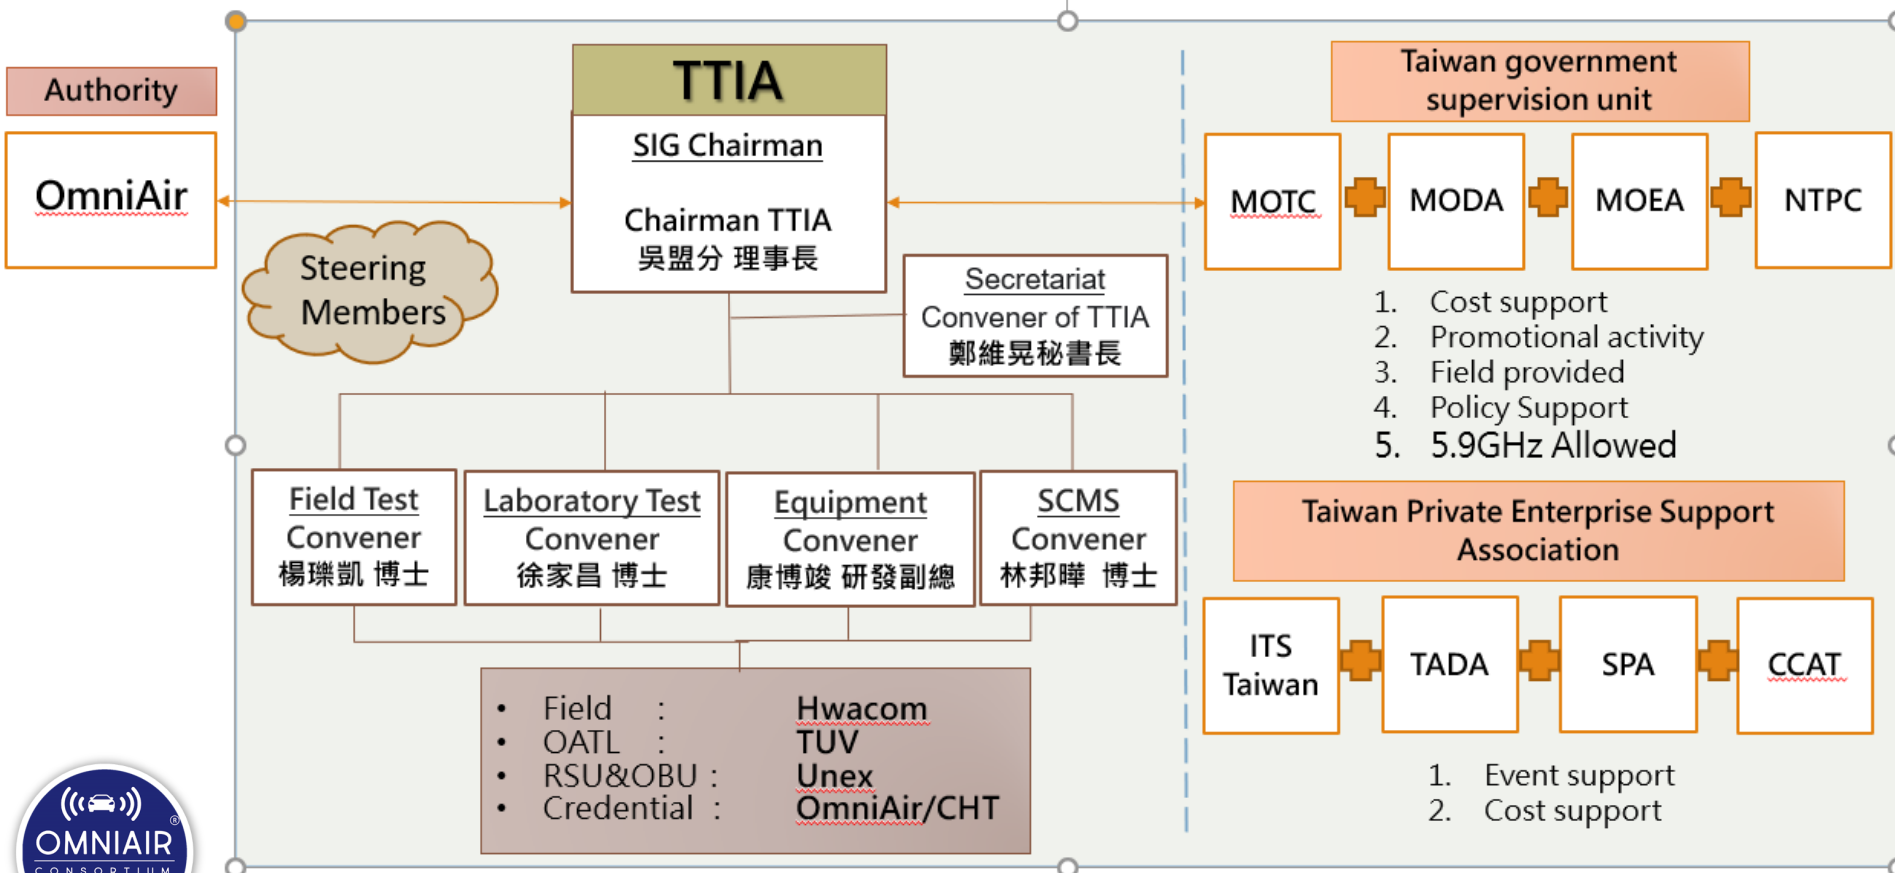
Authority

OmniAir

TTIA

SIG Chairman

Chairman TTIA
吳盟分 理事長

Steering Members

Secretariat
Convener of TTIA
鄭維晃秘書長

Field Test
Convener
楊瓅凱 博士

Laboratory Test
Convener
徐家昌 博士

Equipment
Convener
康博竣 研發副總

SCMS
Convener
林邦暐 博士

- Field : Hwacom
- OATL : TUV
- RSU&OBU : Unex
- Credential : OmniAir/CHT

Taiwan government supervision unit

MOTC

MODA

MOEA

NTPC

1. Cost support
2. Promotional activity
3. Field provided
4. Policy Support
5. 5.9GHz Allowed

Taiwan Private Enterprise Support Association

ITS Taiwan

TADA

SPA

CCAT

1. Event support
2. Cost support

OMNIAIR
CONSORTIUM